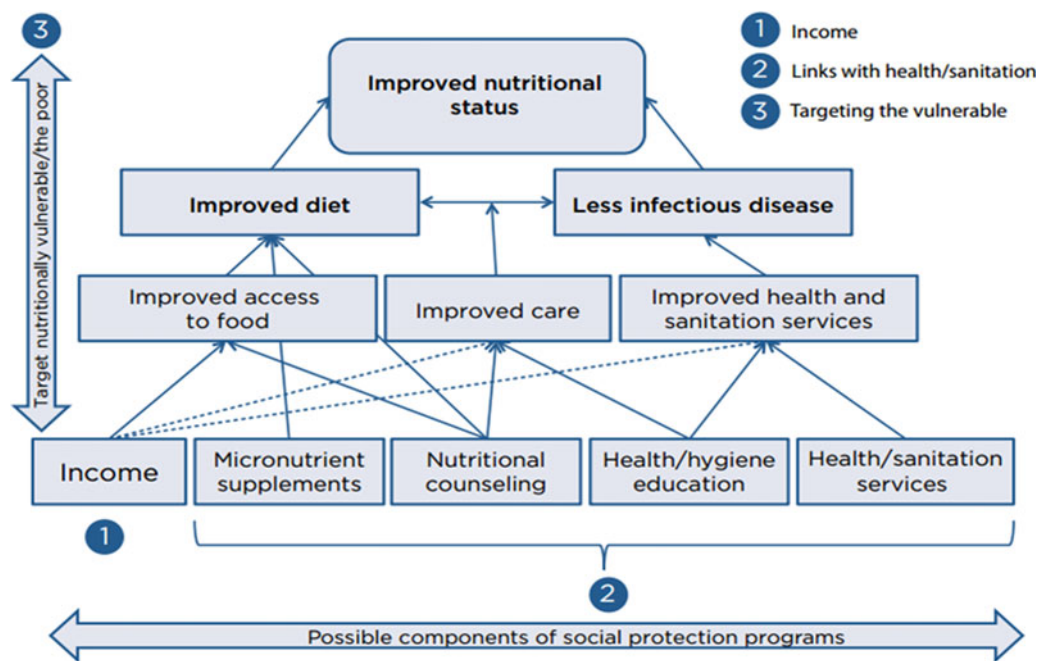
3

Target nutritionally vulnerable/the poor

1 Income

2 Links with health/sanitation

3 Targeting the vulnerable

Improved nutritional status

Improved diet

Less infectious disease

Improved access to food

Improved care

Improved health and sanitation services

Income

Micronutrient supplements

Nutritional counseling

Health/hygiene education

Health/sanitation services

1

2

Possible components of social protection programs